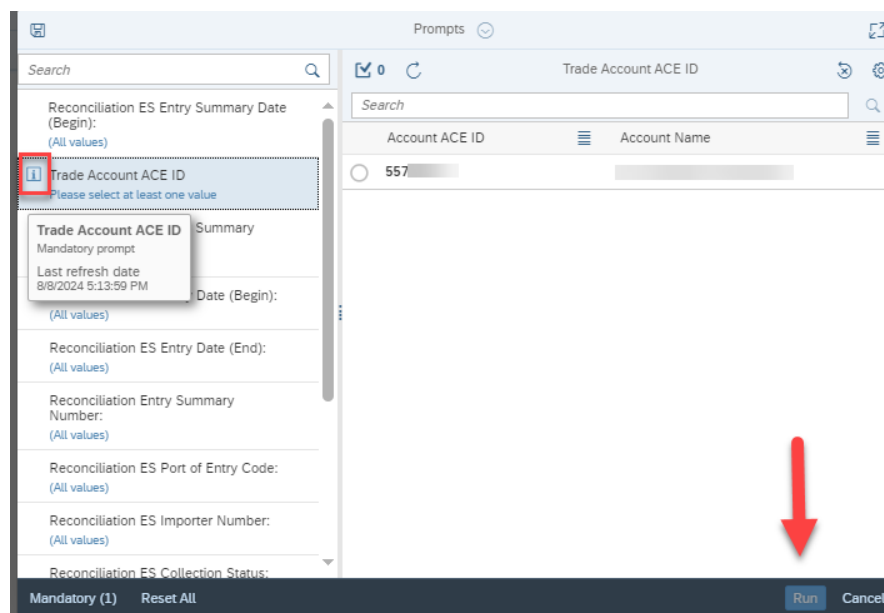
Prompts

Search

Reconciliation ES Entry Summary Date (Begin):
(All values)

Trade Account ACE ID
Please select at least one value

Trade Account ACE ID
Mandatory prompt
Last refresh date
8/8/2024 5:13:59 PM

Summary

Date (Begin):
(All values)

Reconciliation ES Entry Date (End):
(All values)

Reconciliation Entry Summary Number:
(All values)

Reconciliation ES Port of Entry Code:
(All values)

Reconciliation ES Importer Number:
(All values)

Reconciliation ES Collection Status:

0

Trade Account ACE ID

Search

| Account ACE ID | Account Name |
|---|---|
| 557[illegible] | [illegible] |

Mandatory (1) Reset All

Run Cancel